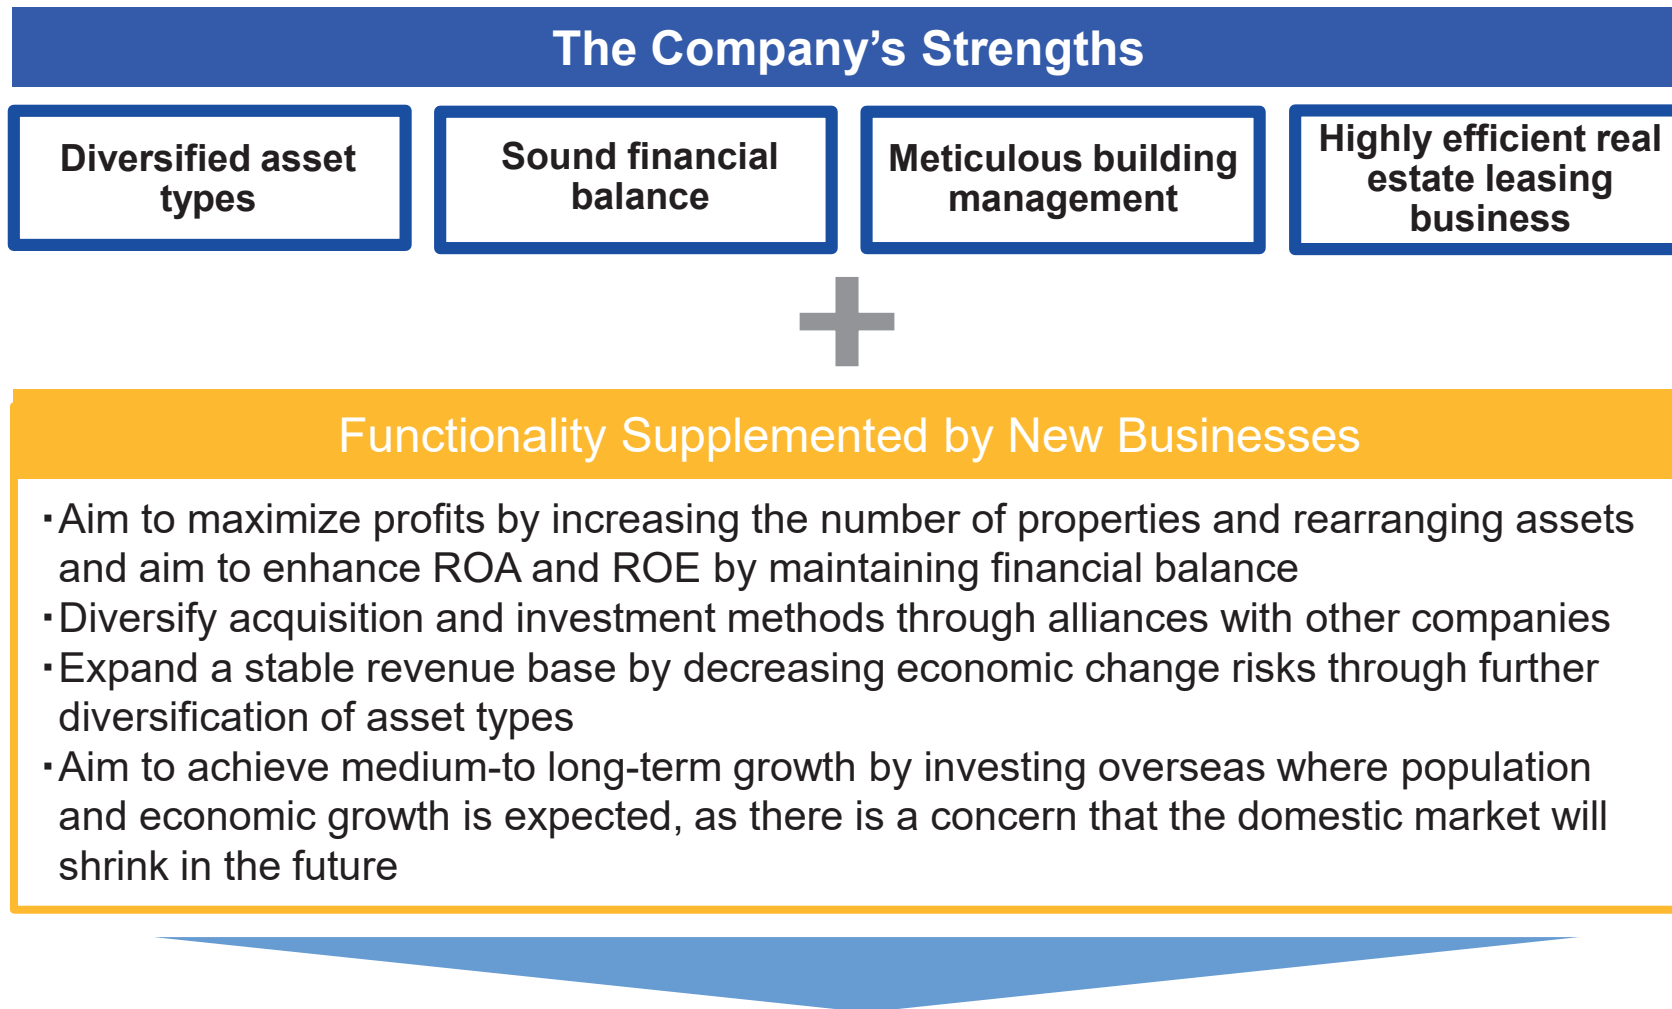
The Company’s Strengths

Diversified asset types

Sound financial balance

Meticulous building management

Highly efficient real estate leasing business

Functionality Supplemented by New Businesses

・Aim to maximize profits by increasing the number of properties and rearranging assets and aim to enhance ROA and ROE by maintaining financial balance
・Diversify acquisition and investment methods through alliances with other companies
・Expand a stable revenue base by decreasing economic change risks through further diversification of asset types
・Aim to achieve medium-to long-term growth by investing overseas where population and economic growth is expected, as there is a concern that the domestic market will shrink in the future